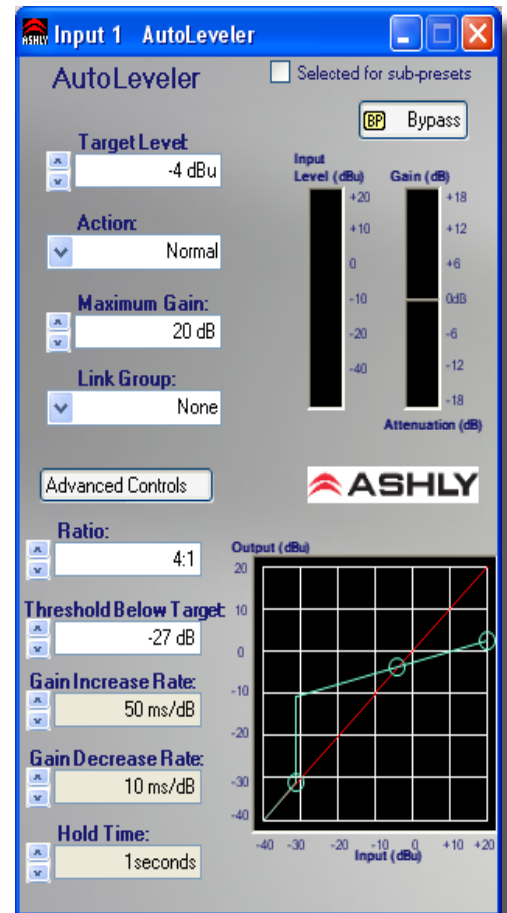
ASHLY Input 1 AutoLeveler

AutoLeveler

Selected for sub-presets

BP Bypass

Target Level:
-4 dBu

Action:
Normal

Maximum Gain:
20 dB

Link Group:
None

Input Level (dBu)
+20
+10
0
-10
-20
-40

Gain (dB)
+18
+12
+6
0dB
-6
-12
-18
Attenuation (dB)

Advanced Controls

ASHLY

Ratio:
4:1

Threshold Below Target:
-27 dB

Gain Increase Rate:
50 ms/dB

Gain Decrease Rate:
10 ms/dB

Hold Time:
1seconds

Output (dBu)
20
10
0
-10
-20
-30
-40

-40 -30 -20 -10 0 +10 +20
Input (dBu)